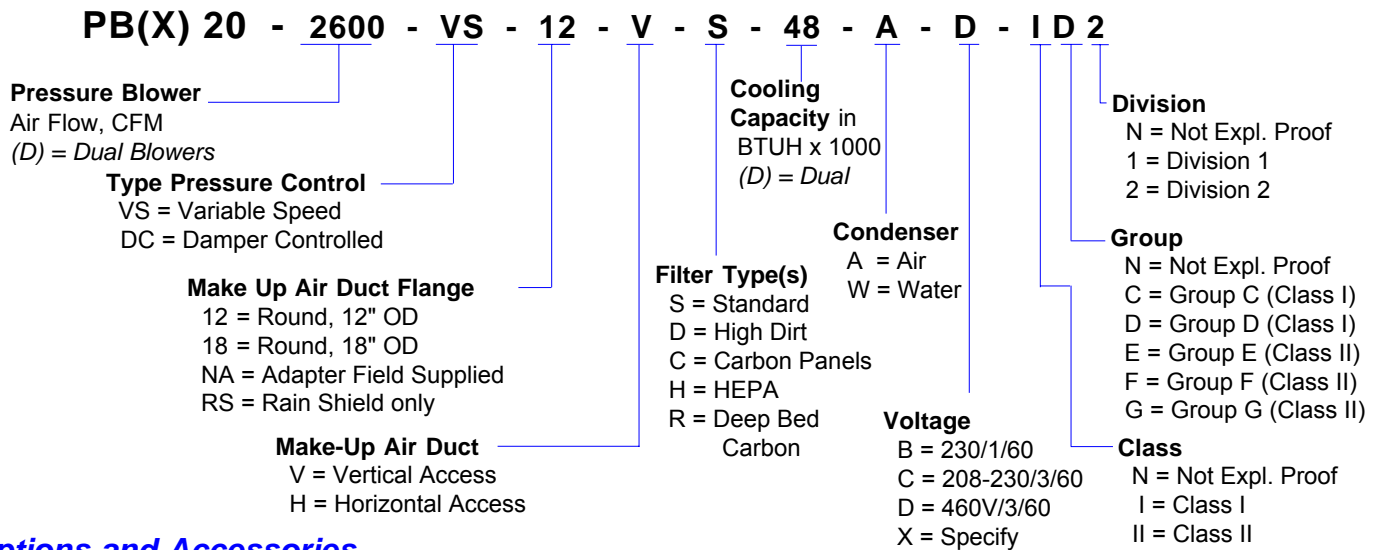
PB(X) 20 - 2600 - VS - 12 - V - S - 48 - A - D - I D 2

Pressure Blower
Air Flow, CFM
(D) = Dual Blowers

Type Pressure Control
VS = Variable Speed
DC = Damper Controlled

Make Up Air Duct Flange
12 = Round, 12" OD
18 = Round, 18" OD
NA = Adapter Field Supplied
RS = Rain Shield only

Make-Up Air Duct
V = Vertical Access
H = Horizontal Access

Filter Type(s)
S = Standard
D = High Dirt
C = Carbon Panels
H = HEPA
R = Deep Bed Carbon

Cooling Capacity in BTUH x 1000
(D) = Dual

Condenser
A = Air
W = Water

Voltage
B = 230/1/60
C = 208-230/3/60
D = 460V/3/60
X = Specify

Division
N = Not Expl. Proof
1 = Division 1
2 = Division 2

Group
N = Not Expl. Proof
C = Group C (Class I)
D = Group D (Class I)
E = Group E (Class II)
F = Group F (Class II)
G = Group G (Class II)

Class
N = Not Expl. Proof
I = Class I
II = Class II

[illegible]ptions and Accessories